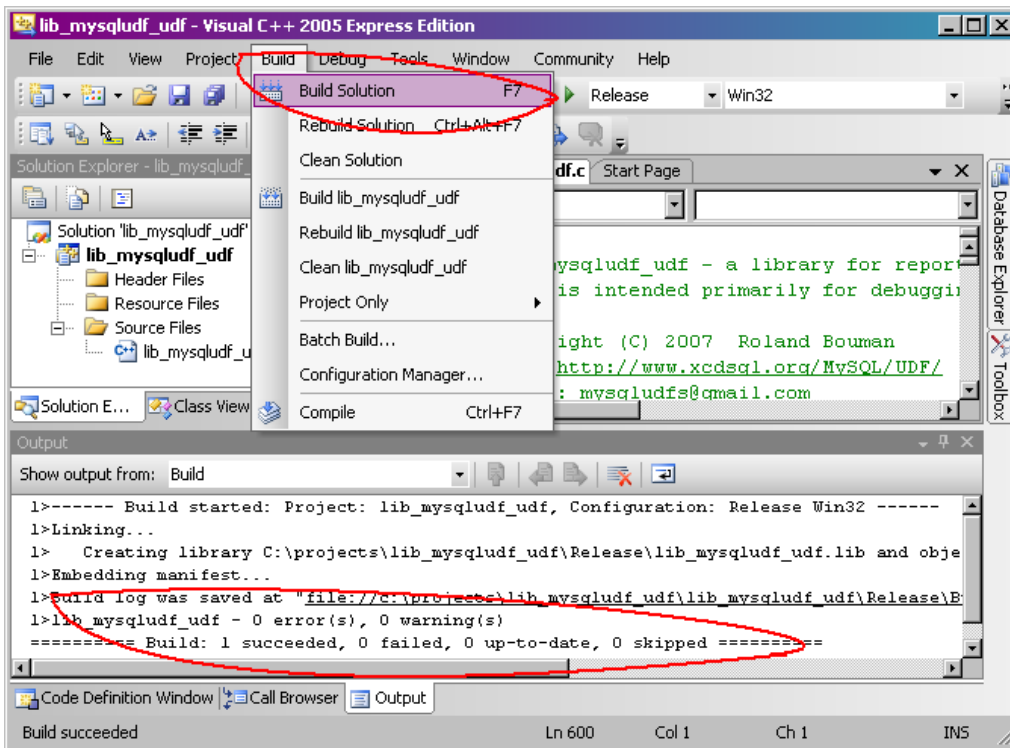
lib_mysqludf_udf - Visual C++ 2005 Express Edition

File Edit View Project Build Debug Tools Window Community Help

Release Win32

Build Solution F7
Rebuild Solution Ctrl+Alt+F7
Clean Solution
Build lib_mysqludf_udf
Rebuild lib_mysqludf_udf
Clean lib_mysqludf_udf
Project Only
Batch Build...
Configuration Manager...
Compile Ctrl+F7

Solution Explorer - lib_mysqludf_

Solution 'lib_mysqludf_udf'
lib_mysqludf_udf
Header Files
Resource Files
Source Files
lib_mysqludf_u

Solution E... Class View

df.c Start Page

ysqludf_udf - a library for report
is intended primarily for debuggi
ight (C) 2007 Roland Bouman
http://www.xcdsql.org/MySQL/UDF/
: mysqludfs@gmail.com

Database Explorer
Toolbox

Output

Show output from: Build

1>------ Build started: Project: lib_mysqludf_udf, Configuration: Release Win32 ------
1>Linking...
1> Creating library C:\projects\lib_mysqludf_udf\Release\lib_mysqludf_udf.lib and obje
1>Embedding manifest...
1>Build log was saved at "file://c:\projects\lib_mysqludf_udf\Release\B
1>lib_mysqludf_udf - 0 error(s), 0 warning(s)
========== Build: 1 succeeded, 0 failed, 0 up-to-date, 0 skipped ==========

Code Definition Window Call Browser Output

Build succeeded Ln 600 Col 1 Ch 1 INS